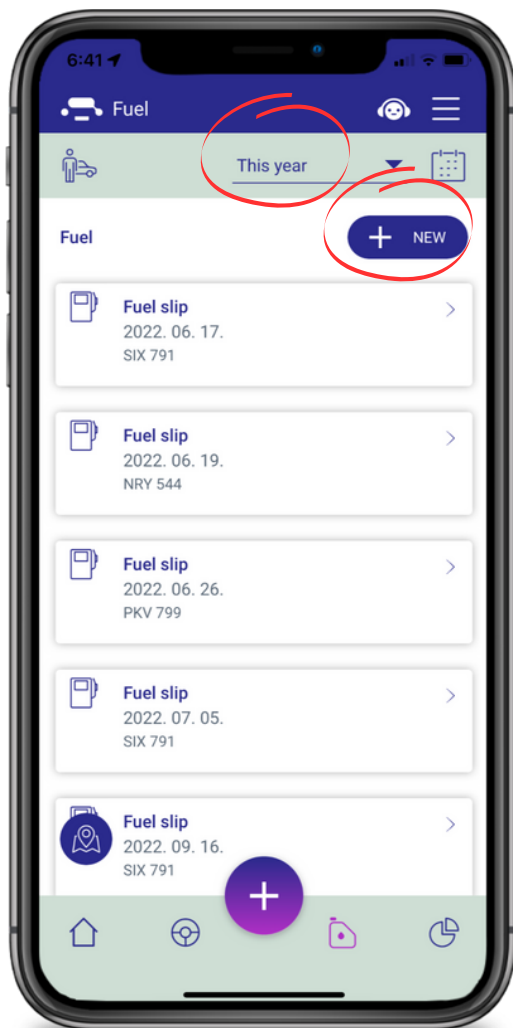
6:41

Fuel

This year

Fuel

+ NEW

Fuel slip
2022. 06. 17.
SIX 791

Fuel slip
2022. 06. 19.
NRY 544

Fuel slip
2022. 06. 26.
PKV 799

Fuel slip
2022. 07. 05.
SIX 791

Fuel slip
2022. 09. 16.
SIX 791

+